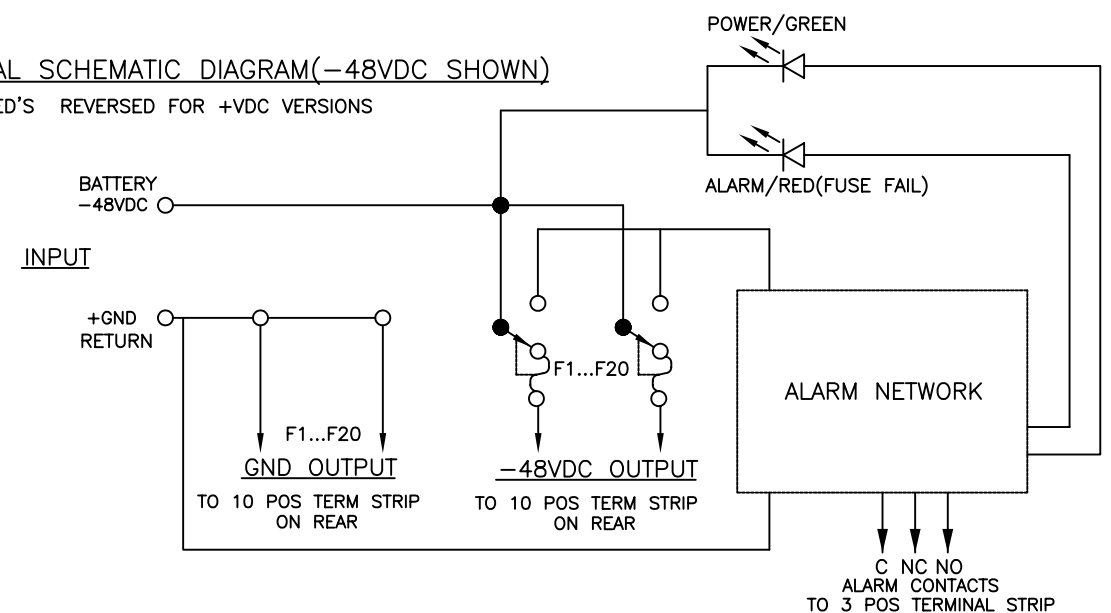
AL SCHEMATIC DIAGRAM(−48VDC SHOWN)
ED'S REVERSED FOR +VDC VERSIONS

POWER/GREEN

ALARM/RED(FUSE FAIL)

BATTERY
−48VDC

INPUT

+GND
RETURN

F1...F20

F1...F20
GND OUTPUT
TO 10 POS TERM STRIP
ON REAR

−48VDC OUTPUT
TO 10 POS TERM STRIP
ON REAR

ALARM NETWORK

C NC NO
ALARM CONTACTS
TO 3 POS TERMINAL STRIP